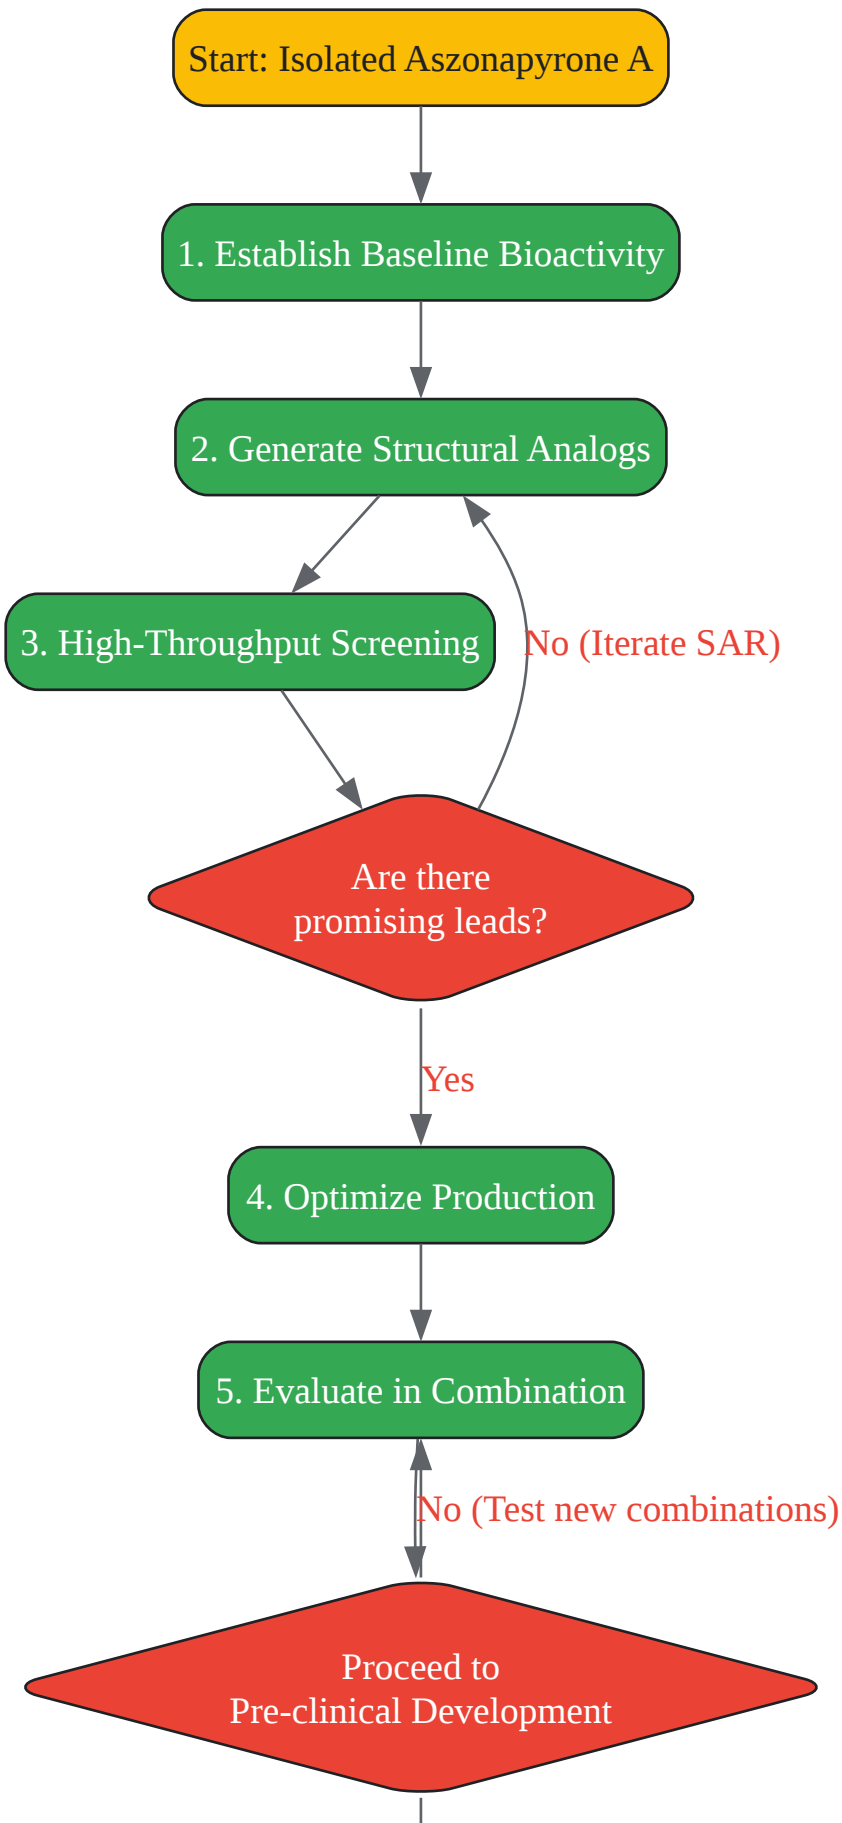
Start: Isolated Aszonapyrone A

1. Establish Baseline Bioactivity

2. Generate Structural Analogs

3. High-Throughput Screening

No (Iterate SAR)

Are there promising leads?

Yes

4. Optimize Production

5. Evaluate in Combination

No (Test new combinations)

Proceed to Pre-clinical Development